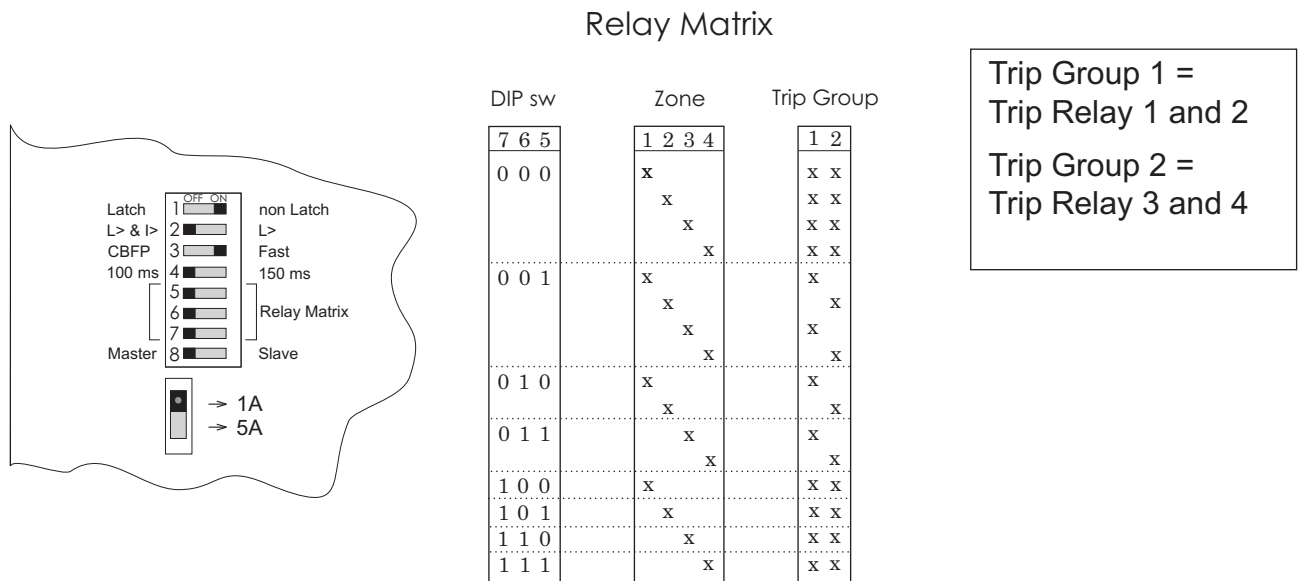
Relay Matrix

OFF ON

| | | |
|---|---|---|
| Latch | 1 | non Latch |
| L> & I> | 2 | L> |
| CBFP | 3 | Fast |
| 100 ms | 4 | 150 ms |
| | 5 | Relay Matrix |
| | 6 | |
| | 7 | |
| Master | 8 | Slave |

→ 1A
→ 5A

DIP sw | Zone | Trip Group

| 7 6 5 | 1 | 2 | 3 | 4 | TG 1 | TG 2 |
|---|---|---|---|---|---|---|
| 0 0 0 | x | | | | x | x |
| | | x | | | x | x |
| | | | x | | x | x |
| | | | | x | x | x |
| 0 0 1 | x | | | | x | |
| | | x | | | | x |
| | | | x | | x | |
| | | | | x | | x |
| 0 1 0 | x | | | | x | |
| | | x | | | | x |
| 0 1 1 | | | x | | x | |
| | | | | x | | x |
| 1 0 0 | x | | | | x | x |
| 1 0 1 | | x | | | x | x |
| 1 1 0 | | | x | | x | x |
| 1 1 1 | | | | x | x | x |

Trip Group 1 =
Trip Relay 1 and 2

Trip Group 2 =
Trip Relay 3 and 4